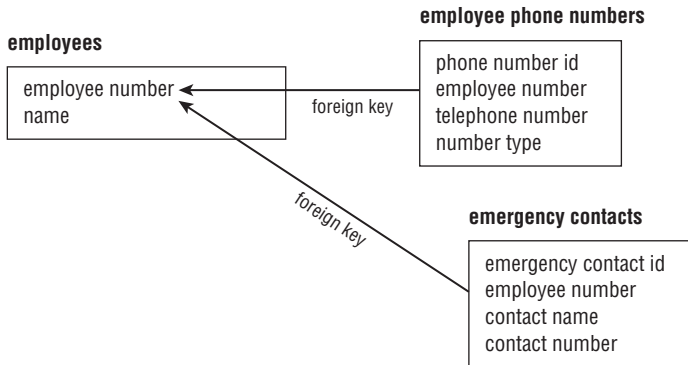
employee phone numbers

employees

employee number
name

foreign key

phone number id
employee number
telephone number
number type

foreign key

emergency contacts

emergency contact id
employee number
contact name
contact number